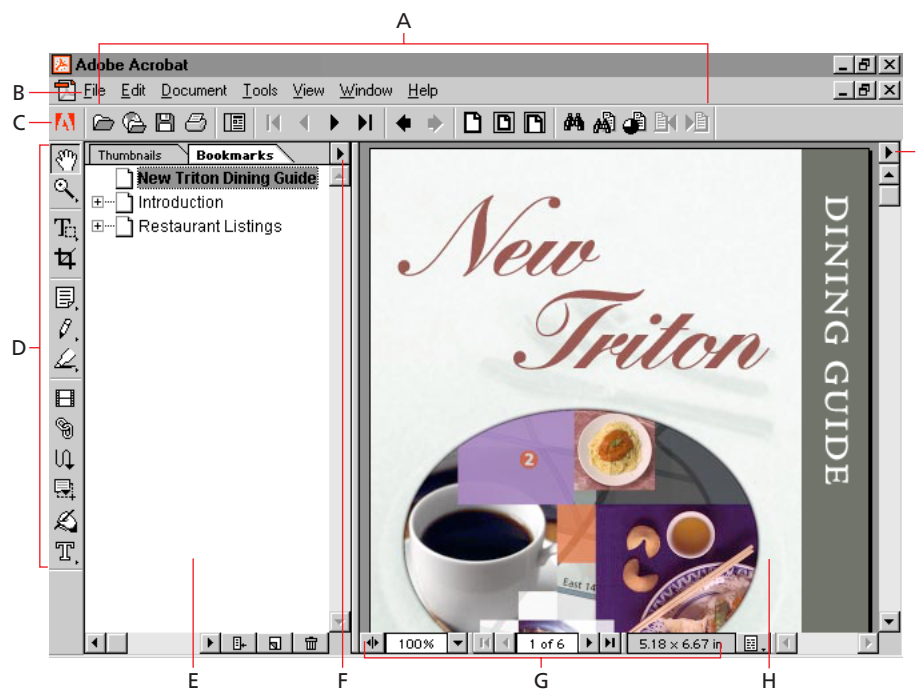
A

B

C

D

Adobe Acrobat

File Edit Document Tools View Window Help

Thumbnails Bookmarks

New Triton Dining Guide

Introduction

Restaurant Listings

New Triton

DINING GUIDE

2

East 14

100%

1 of 6

5.18 x 6.67 in

E

F

G

H